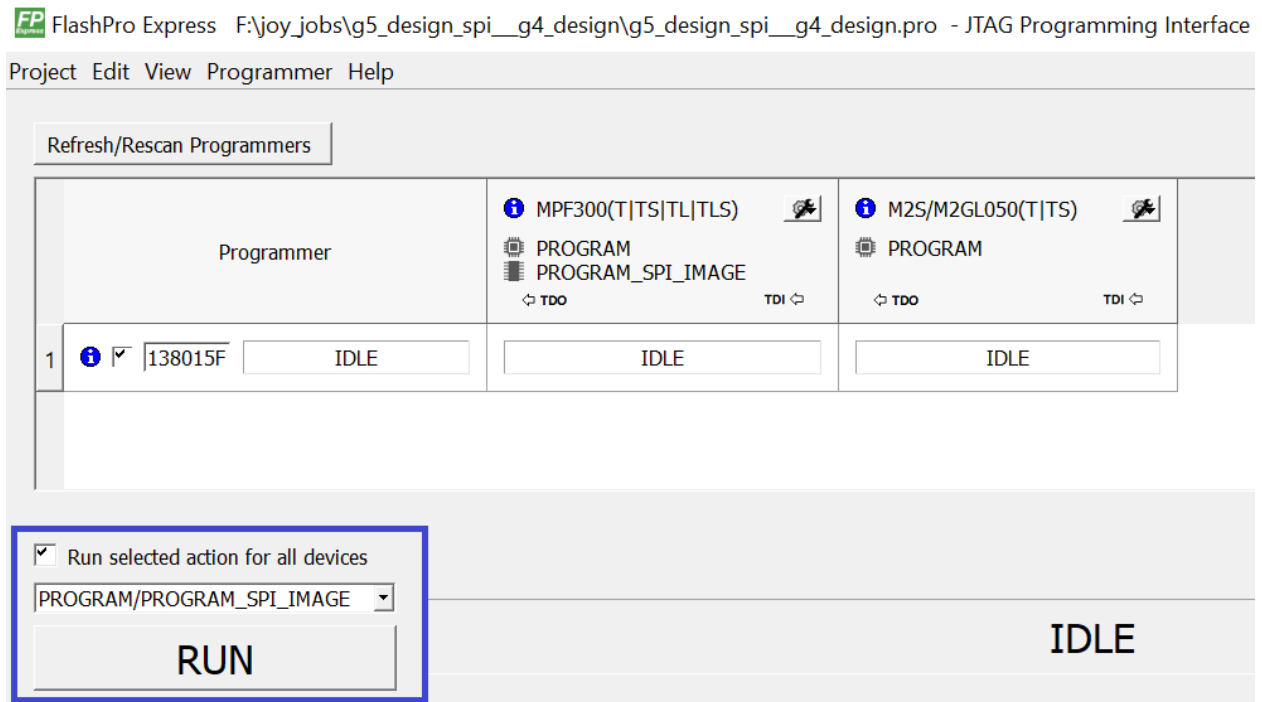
FP Express FlashPro Express F:\joy_jobs\g5_design_spi__g4_design\g5_design_spi__g4_design.pro - JTAG Programming Interface

Project Edit View Programmer Help

Refresh/Rescan Programmers

| | Programmer | MPF300(T\|TS\|TL\|TLS) PROGRAM PROGRAM_SPI_IMAGE ⇦ TDO TDI ⇦ | M2S/M2GL050(T\|TS) PROGRAM ⇦ TDO TDI ⇦ |
|---|---|---|---|
| 1 | 138015F IDLE | IDLE | IDLE |

Run selected action for all devices

PROGRAM/PROGRAM_SPI_IMAGE

RUN

IDLE